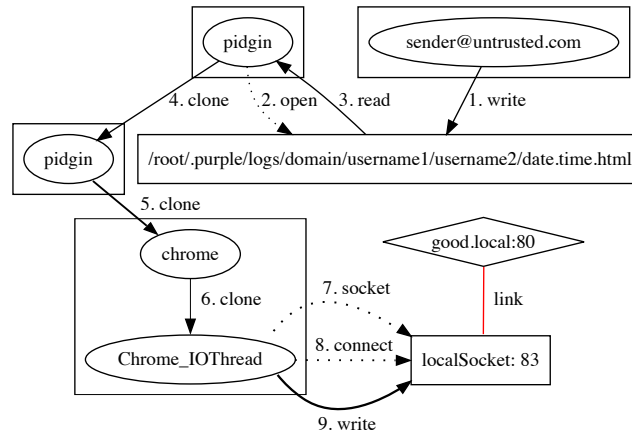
pidgin

sender@untrusted.com

4. clone

2. open

3. read

1. write

pidgin

/root/.purple/logs/domain/username1/username2/date.time.html

5. clone

good.local:80

chrome

6. clone

7. socket

link

8. connect

Chrome_IOThread

localSocket: 83

9. write